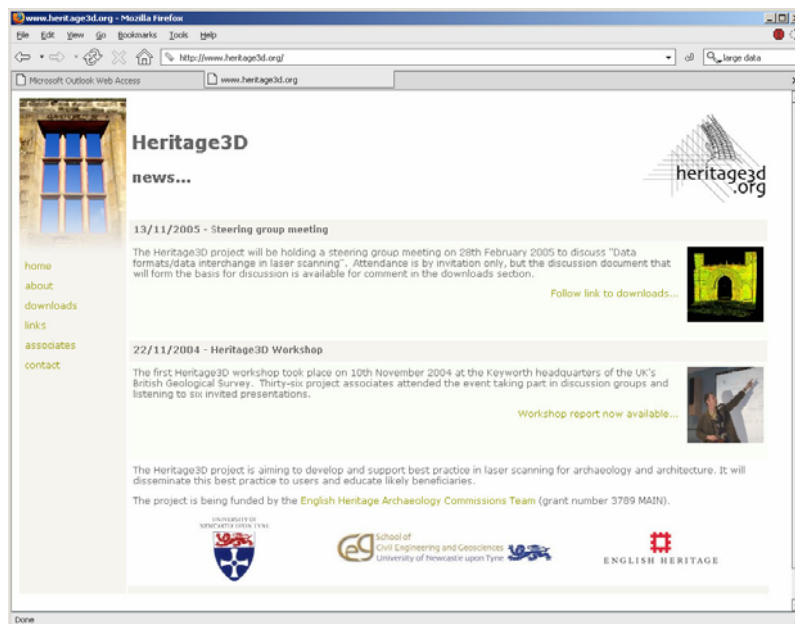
www.heritage3d.org - Mozilla Firefox

File Edit View Go Bookmarks Tools Help

http://www.heritage3d.org/

large data

Microsoft Outlook Web Access

www.heritage3d.org

Heritage3D

news...

heritage3d .org

home
about
downloads
links
associates
contact

13/11/2005 - Steering group meeting

The Heritage3D project will be holding a steering group meeting on 28th February 2005 to discuss "Data formats/data interchange in laser scanning". Attendance is by invitation only, but the discussion document that will form the basis for discussion is available for comment in the downloads section.

Follow link to downloads...

22/11/2004 - Heritage3D Workshop

The first Heritage3D workshop took place on 10th November 2004 at the Keyworth headquarters of the UK's British Geological Survey. Thirty-six project associates attended the event taking part in discussion groups and listening to six invited presentations.

Workshop report now available...

The Heritage3D project is aiming to develop and support best practice in laser scanning for archaeology and architecture. It will disseminate this best practice to users and educate likely beneficiaries.

The project is being funded by the English Heritage Archaeology Commissions Team (grant number 3789 MAIN).

UNIVERSITY OF NEWCASTLE UPON TYNE

School of Civil Engineering and Geosciences
University of Newcastle upon Tyne

ENGLISH HERITAGE

Done